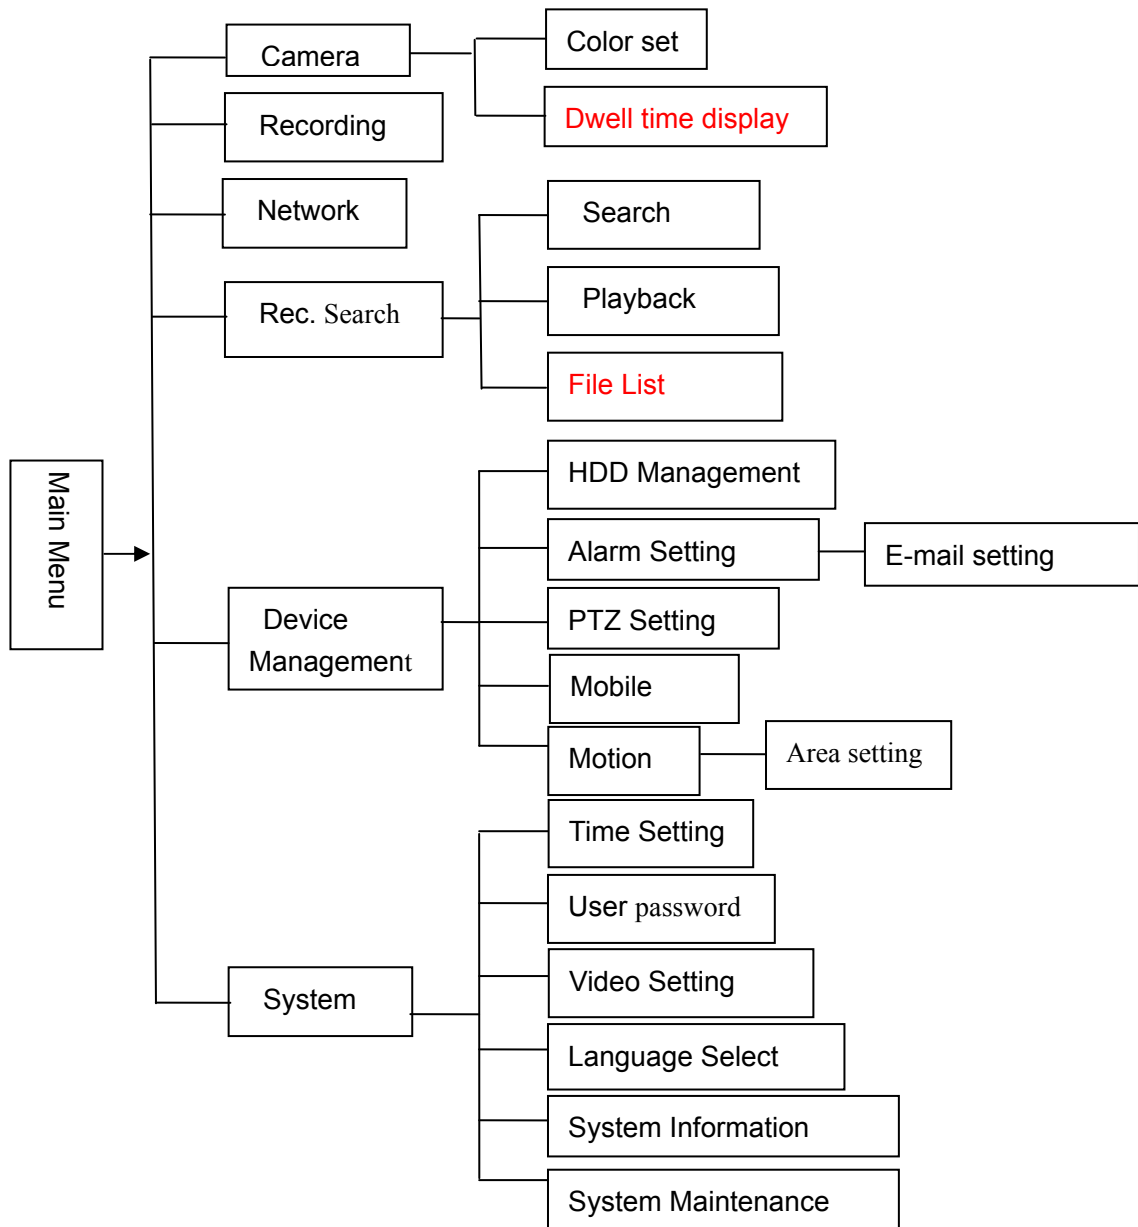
Main Menu

Camera

Color set

Dwell time display

Recording

Network

Rec. Search

Search

Playback

File List

Device Management

HDD Management

Alarm Setting

E-mail setting

PTZ Setting

Mobile

Motion

Area setting

System

Time Setting

User password

Video Setting

Language Select

System Information

System Maintenance